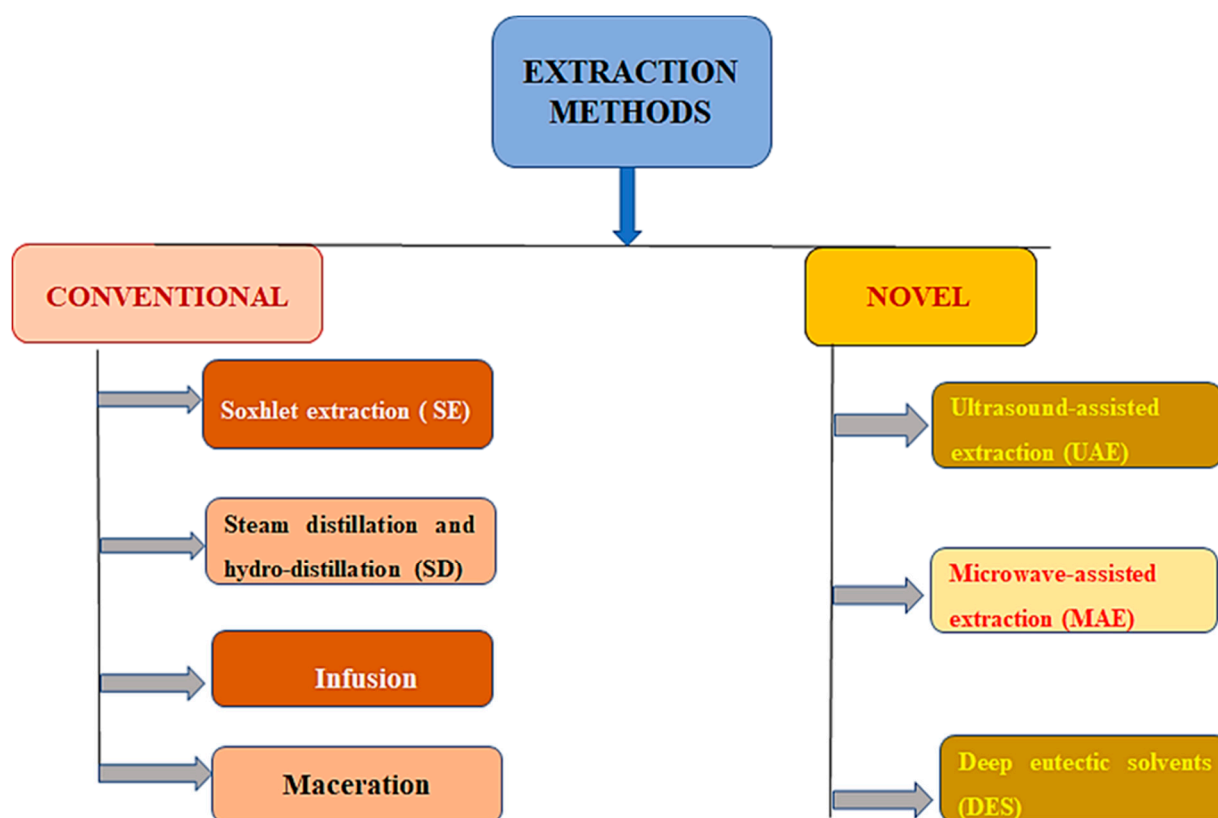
EXTRACTION METHODS

CONVENTIONAL

Soxhlet extraction ( SE)

Steam distillation and hydro-distillation (SD)

Infusion

Maceration

NOVEL

Ultrasound-assisted extraction (UAE)

Microwave-assisted extraction (MAE)

Deep eutectic solvents (DES)